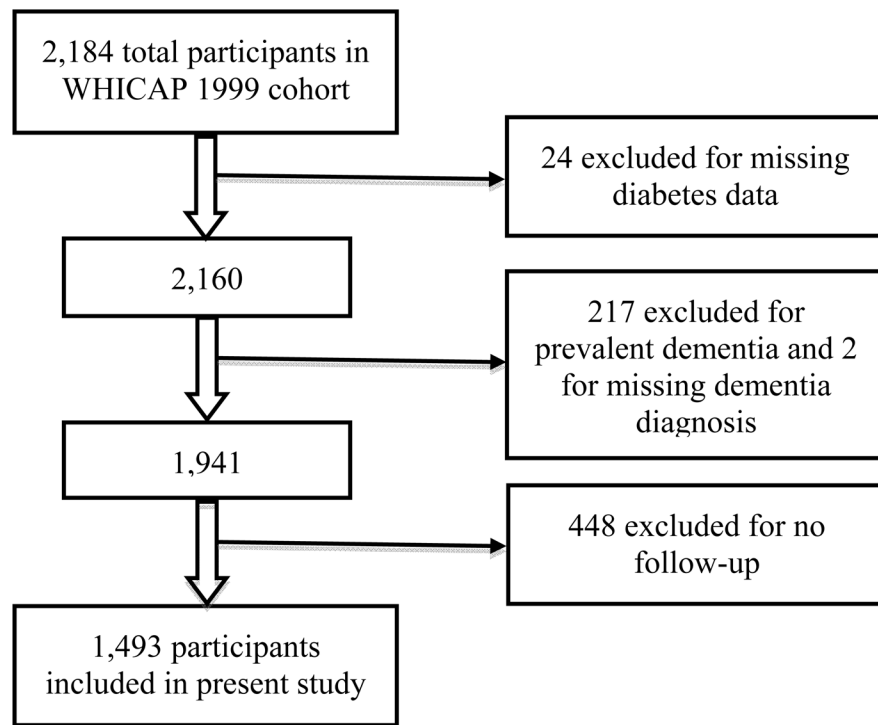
2,184 total participants in WHICAP 1999 cohort

24 excluded for missing diabetes data

2,160

217 excluded for prevalent dementia and 2 for missing dementia diagnosis

1,941

448 excluded for no follow-up

1,493 participants included in present study